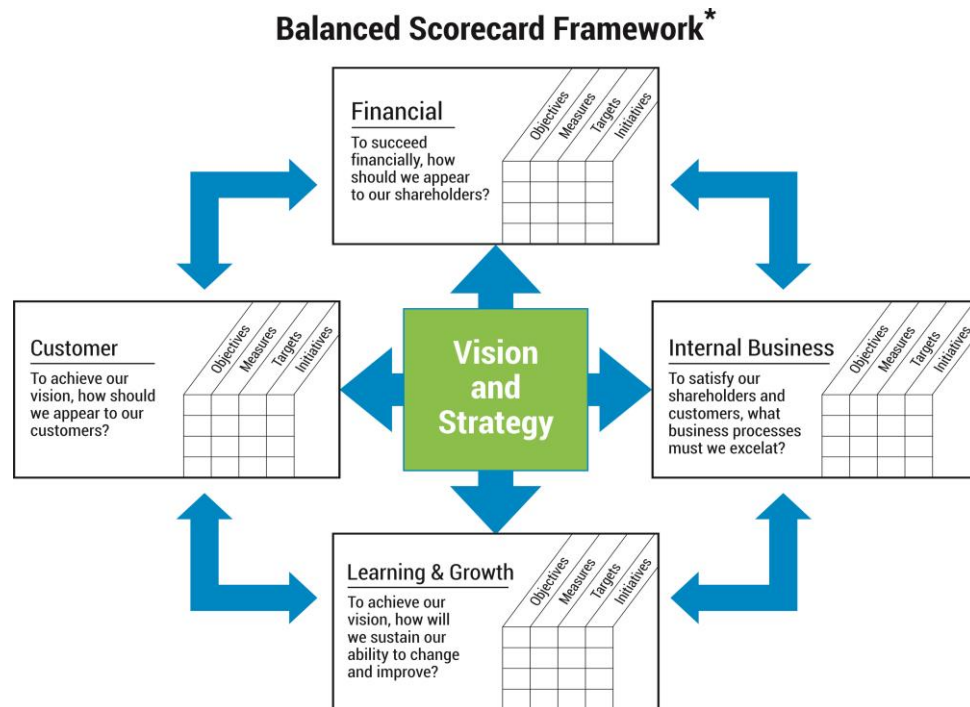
Balanced Scorecard Framework*

Financial
To succeed financially, how should we appear to our shareholders?
Objectives Measures Targets Initiatives

Customer
To achieve our vision, how should we appear to our customers?
Objectives Measures Targets Initiatives

Vision and Strategy

Internal Business
To satisfy our shareholders and customers, what business processes must we excelat?
Objectives Measures Targets Initiatives

Learning & Growth
To achieve our vision, how will we sustain our ability to change and improve?
Objectives Measures Targets Initiatives